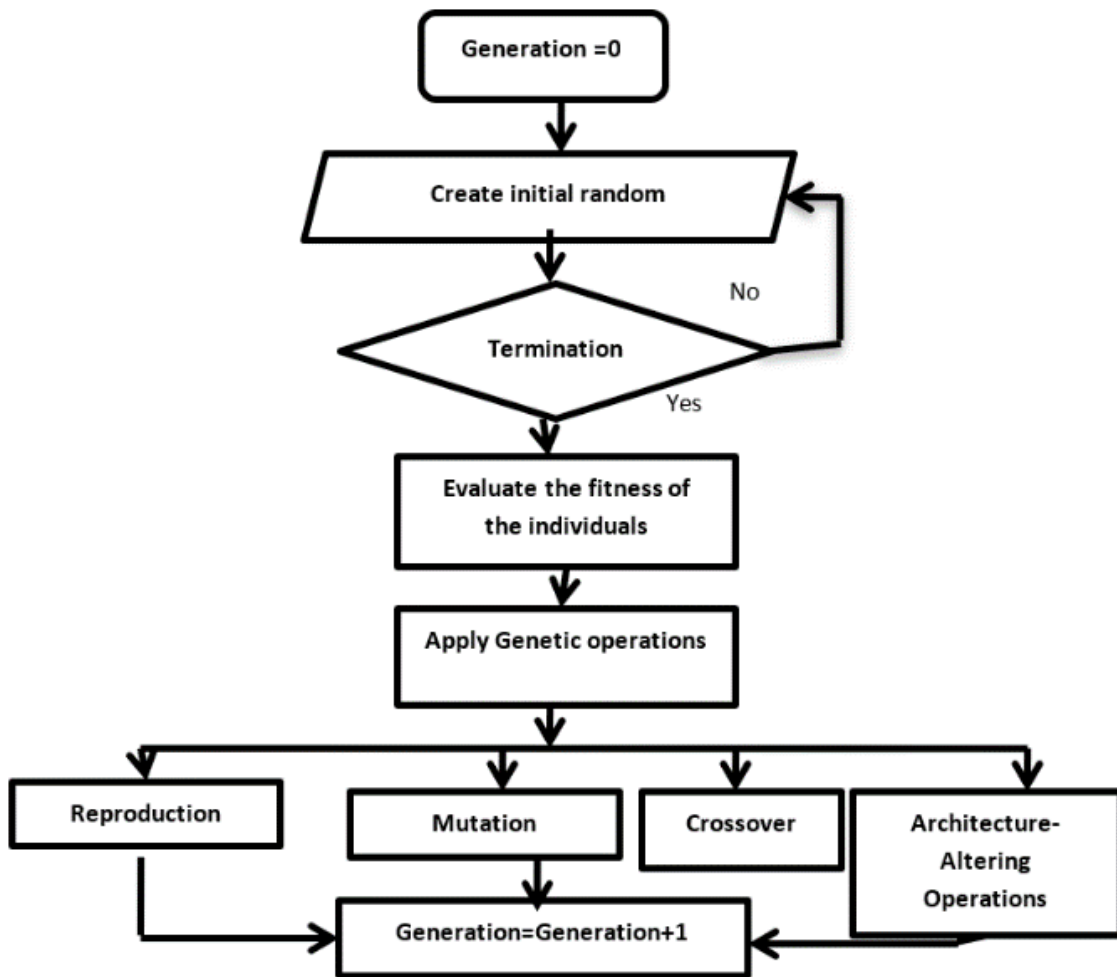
Generation =0

Create initial random

No

Termination

Yes

Evaluate the fitness of the individuals

Apply Genetic operations

Reproduction

Mutation

Crossover

Architecture-Altering Operations

Generation=Generation+1